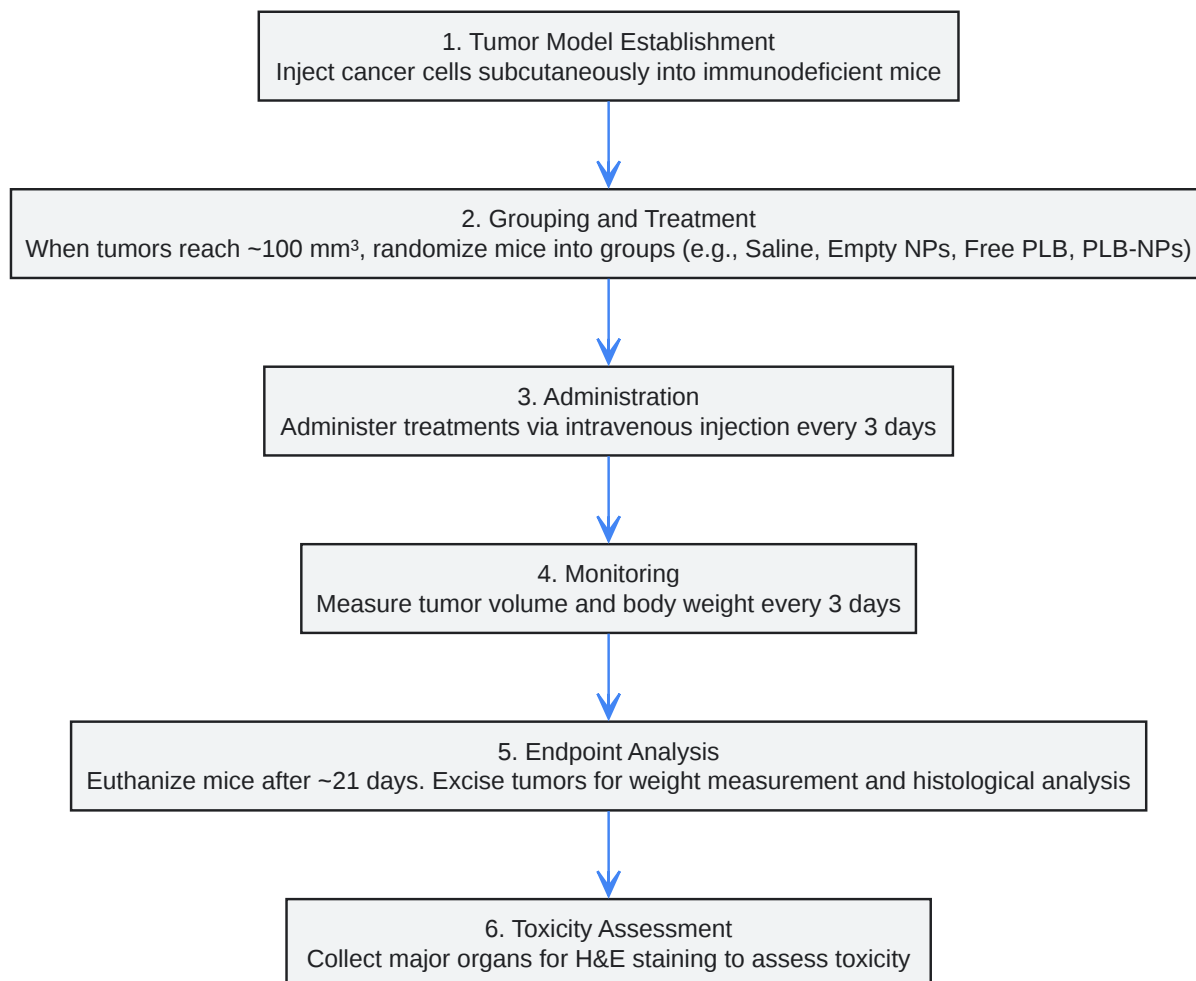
1. Tumor Model Establishment
Inject cancer cells subcutaneously into immunodeficient mice

2. Grouping and Treatment
When tumors reach ~100 mm³, randomize mice into groups (e.g., Saline, Empty NPs, Free PLB, PLB-NPs)

3. Administration
Administer treatments via intravenous injection every 3 days

4. Monitoring
Measure tumor volume and body weight every 3 days

5. Endpoint Analysis
Euthanize mice after ~21 days. Excise tumors for weight measurement and histological analysis

6. Toxicity Assessment
Collect major organs for H&E staining to assess toxicity